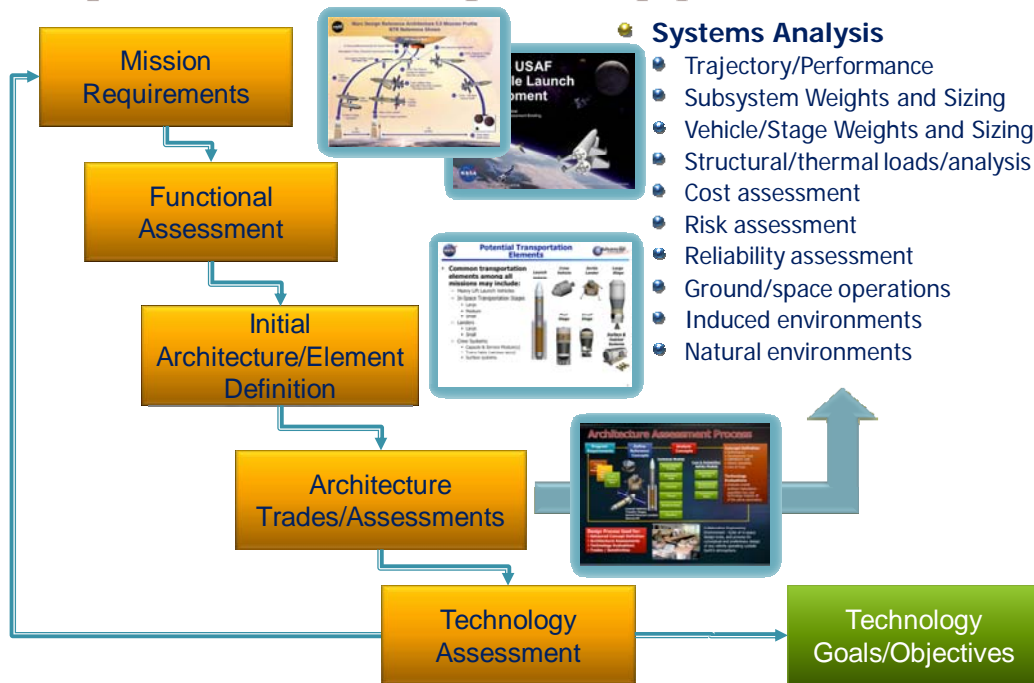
Mission Requirements

Functional Assessment

Initial Architecture/Element Definition

Architecture Trades/Assessments

Technology Assessment

Technology Goals/Objectives

Mars Design Reference Architecture 5.0 Mission Profile
NTR Reference Shown

USAF
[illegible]le Launch
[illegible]ment

Potential Transportation Elements

Common transportation elements among all missions may include:

Architecture Assessment Process

Systems Analysis
Trajectory/Performance
Subsystem Weights and Sizing
Vehicle/Stage Weights and Sizing
Structural/thermal loads/analysis
Cost assessment
Risk assessment
Reliability assessment
Ground/space operations
Induced environments
Natural environments